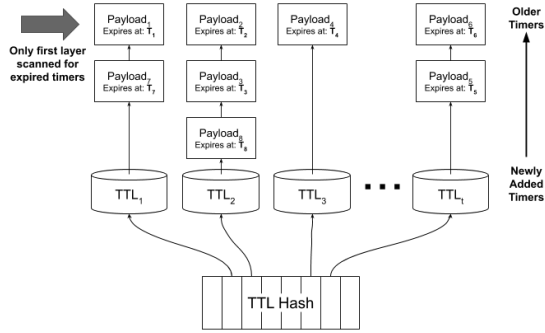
Only first layer scanned for expired timers

Payload$_1$
Expires at: $T_1$

Payload$_2$
Expires at: $T_2$

Payload$_4$
Expires at: $T_4$

Payload$_6$
Expires at: $T_6$

Older Timers

Payload$_7$
Expires at: $T_7$

Payload$_3$
Expires at: $T_3$

Payload$_5$
Expires at: $T_5$

Payload$_8$
Expires at: $T_8$

Newly Added Timers

TTL$_1$

TTL$_2$

TTL$_3$

TTL$_t$

TTL Hash